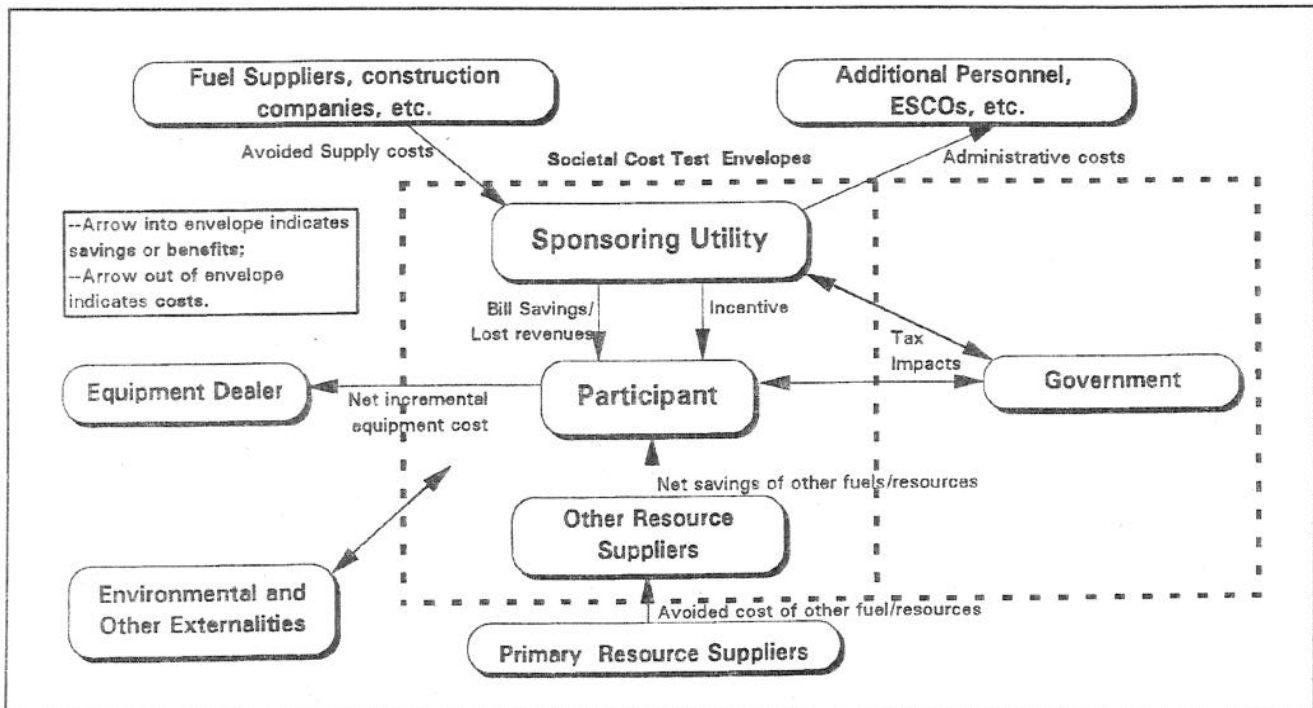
Fuel Suppliers, construction companies, etc.

Additional Personnel, ESCOs, etc.

Avoided Supply costs

Societal Cost Test Envelopes

Administrative costs

--Arrow into envelope indicates savings or benefits;
--Arrow out of envelope indicates costs.

Sponsoring Utility

Bill Savings/ Lost revenues

Incentive

Tax Impacts

Equipment Dealer

Net incremental equipment cost

Participant

Government

Net savings of other fuels/resources

Other Resource Suppliers

Environmental and Other Externalities

Avoided cost of other fuel/resources

Primary Resource Suppliers